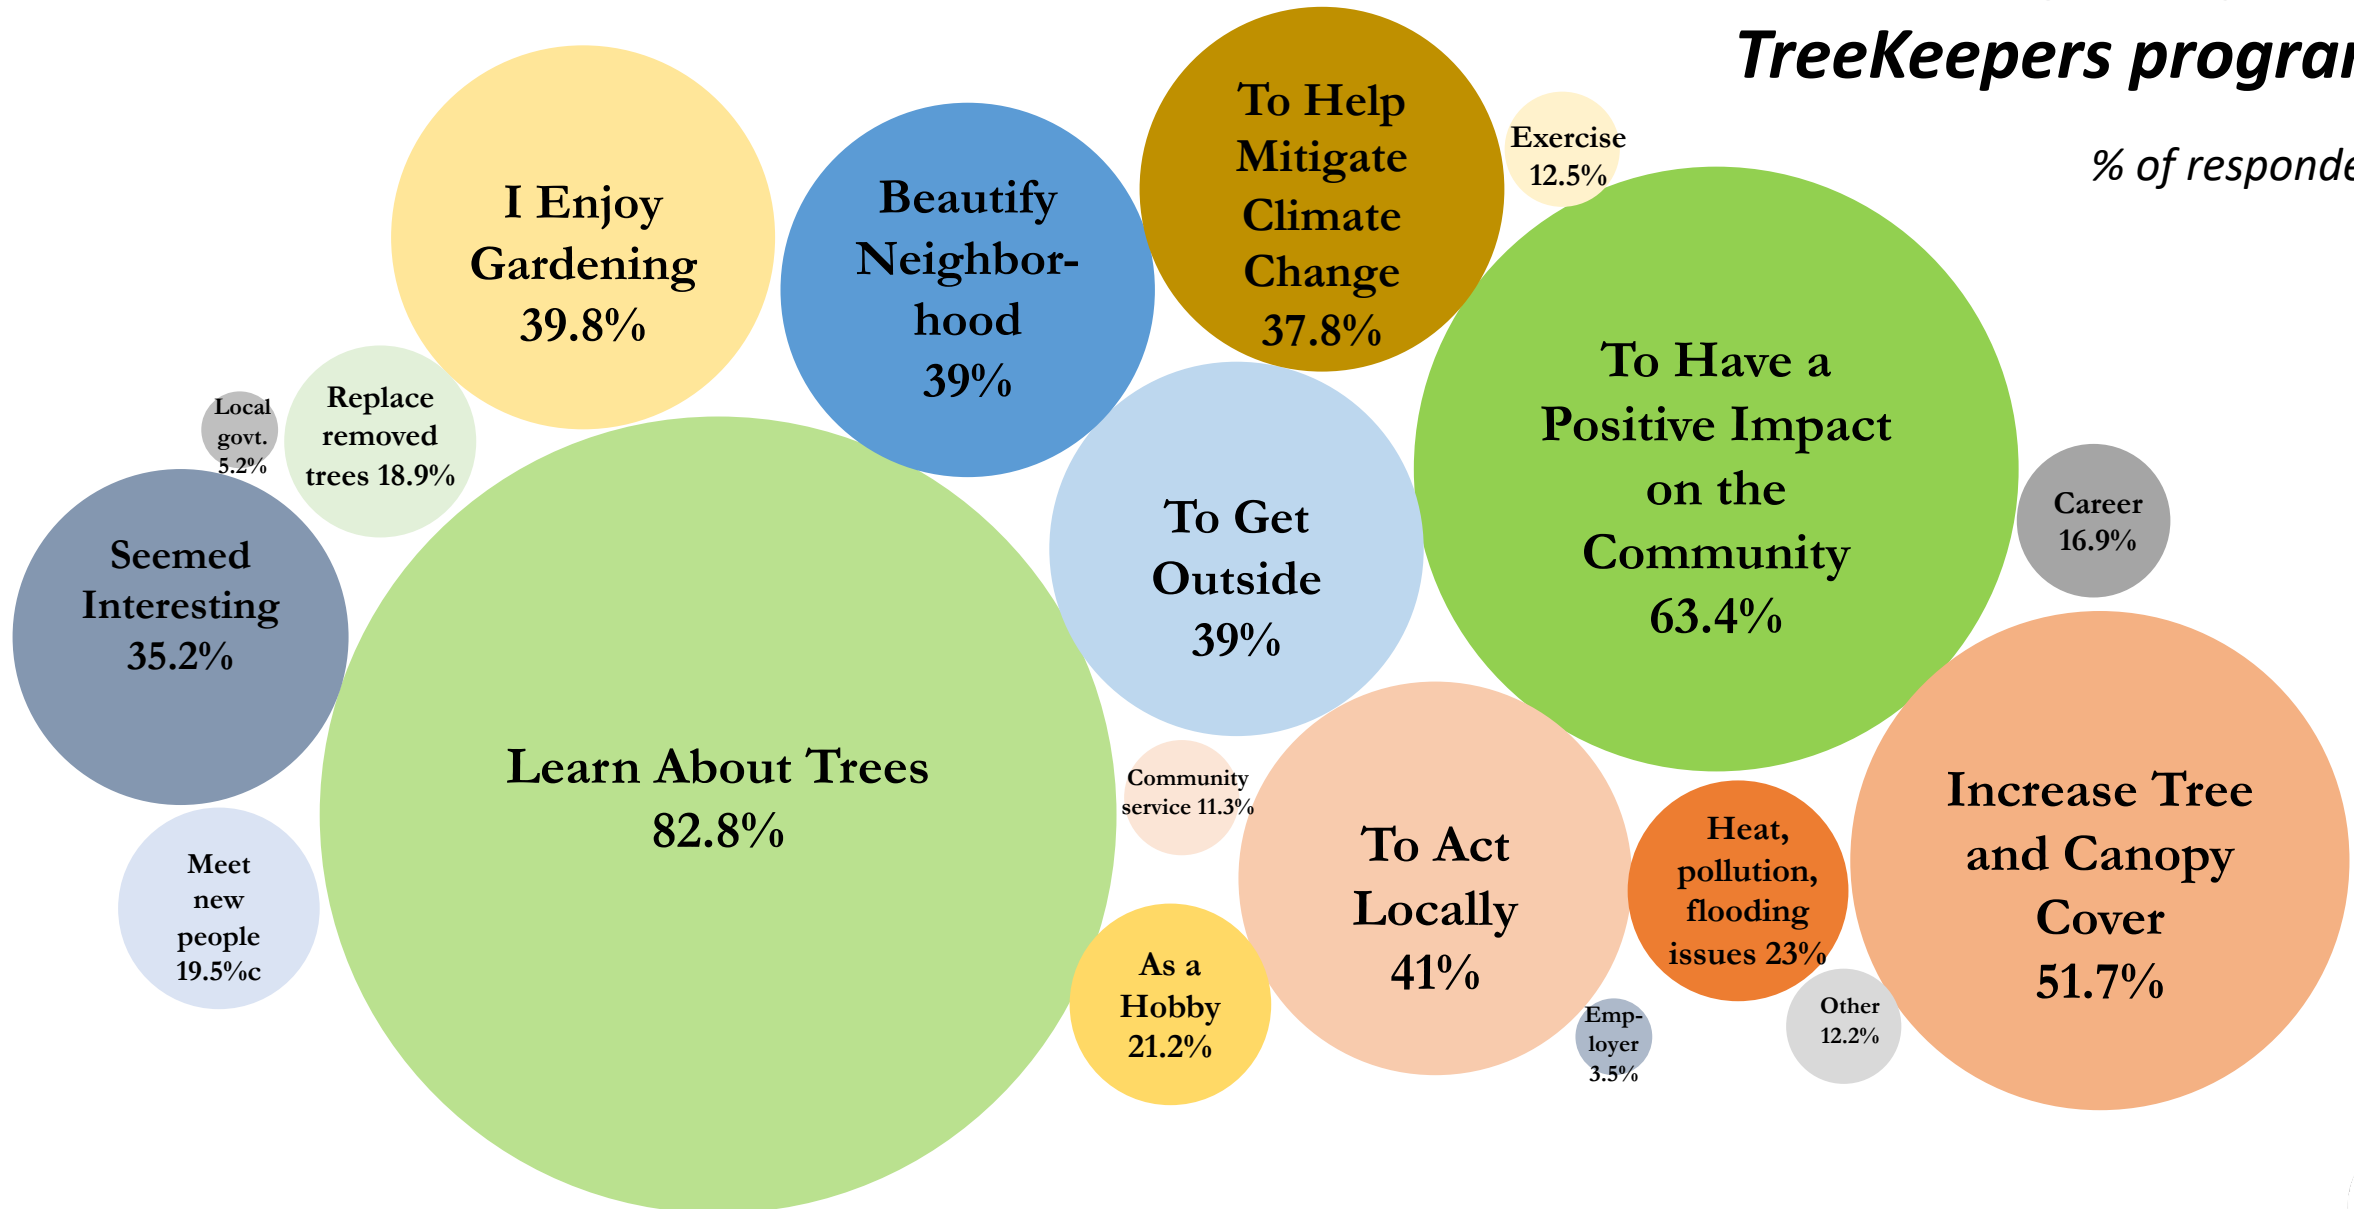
TreeKeepers progra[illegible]

% of responde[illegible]

I Enjoy Gardening 39.8%

Beautify Neighborhood 39%

To Help Mitigate Climate Change 37.8%

Exercise 12.5%

Local govt. 5.2%

Replace removed trees 18.9%

Seemed Interesting 35.2%

To Get Outside 39%

To Have a Positive Impact on the Community 63.4%

Career 16.9%

Learn About Trees 82.8%

Meet new people 19.5%c

Community service 11.3%

To Act Locally 41%

Heat, pollution, flooding issues 23%

Increase Tree and Canopy Cover 51.7%

As a Hobby 21.2%

Emp-loyer 3.5%

Other 12.2%